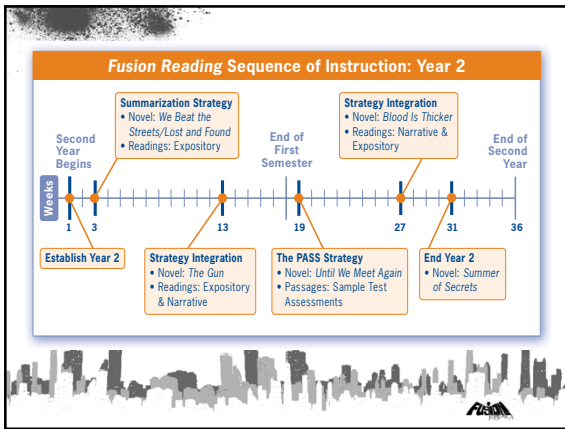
*Fusion Reading* Sequence of Instruction: Year 2

Summarization Strategy
• Novel: *We Beat the Streets/Lost and Found*
• Readings: Expository

Strategy Integration
• Novel: *Blood Is Thicker*
• Readings: Narrative & Expository

Second Year Begins

End of First Semester

End of Second Year

Weeks

1 3 13 19 27 31 36

Establish Year 2

Strategy Integration
• Novel: *The Gun*
• Readings: Expository & Narrative

The PASS Strategy
• Novel: *Until We Meet Again*
• Passages: Sample Test Assessments

End Year 2
• Novel: *Summer of Secrets*

Fusion